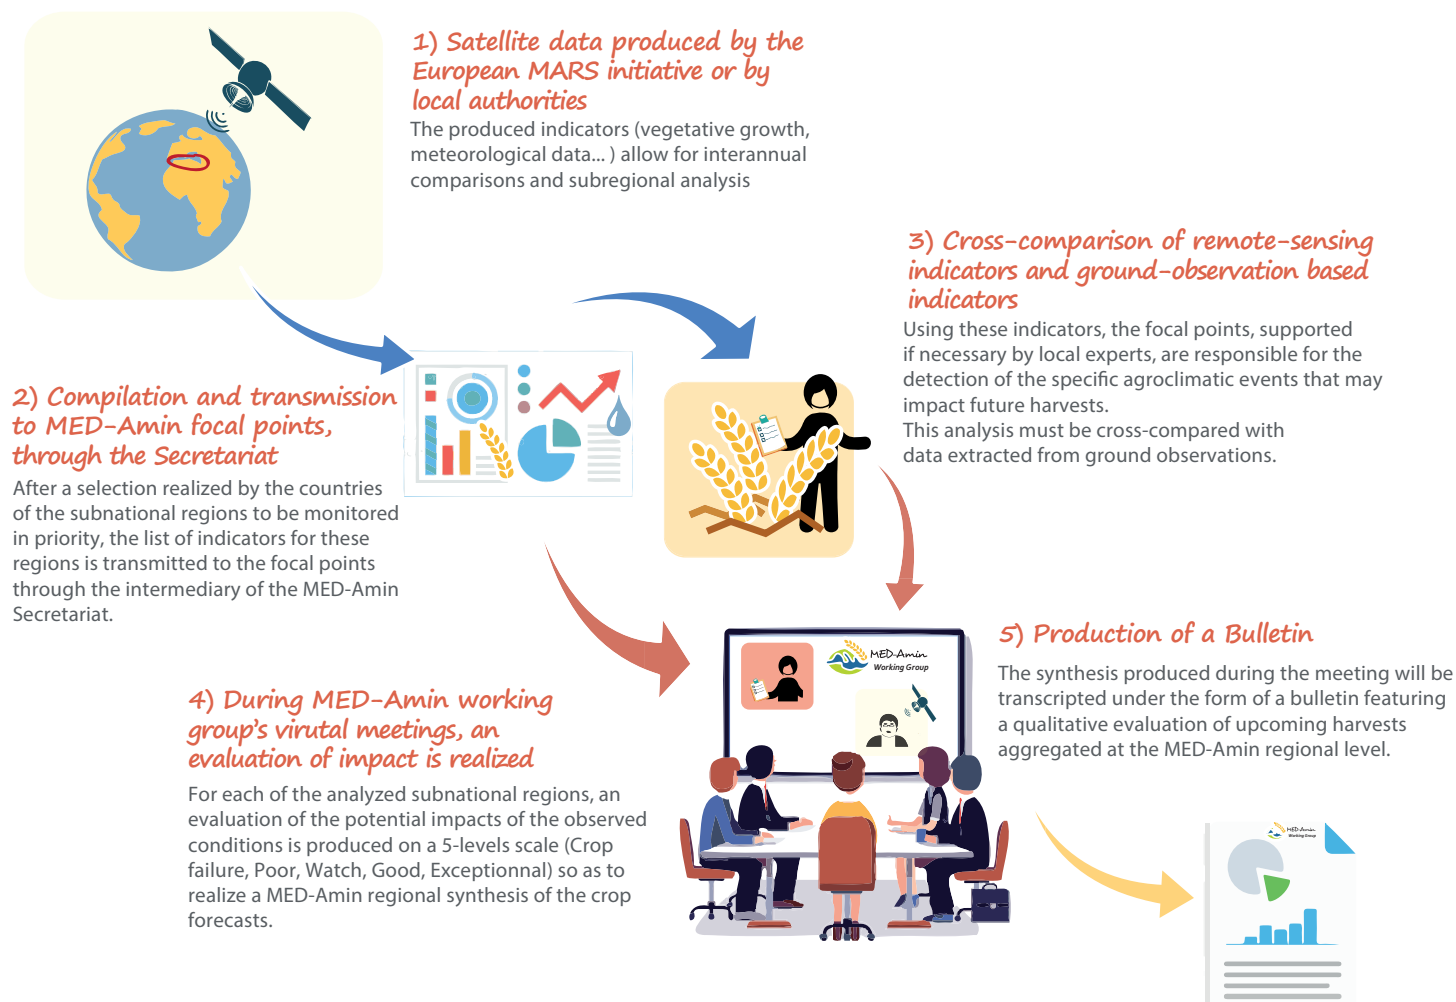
1) Satellite data produced by the European MARS initiative or by local authorities

The produced indicators (vegetative growth, meteorological data... ) allow for interannual comparisons and subregional analysis

3) Cross-comparison of remote-sensing indicators and ground-observation based indicators

Using these indicators, the focal points, supported if necessary by local experts, are responsible for the detection of the specific agroclimatic events that may impact future harvests.
This analysis must be cross-compared with data extracted from ground observations.

2) Compilation and transmission to MED-Amin focal points, through the Secretariat

After a selection realized by the countries of the subnational regions to be monitored in priority, the list of indicators for these regions is transmitted to the focal points through the intermediary of the MED-Amin Secretariat.

MED-Amin Working Group

5) Production of a Bulletin

The synthesis produced during the meeting will be transcripted under the form of a bulletin featuring a qualitative evaluation of upcoming harvests aggregated at the MED-Amin regional level.

4) During MED-Amin working group's virutal meetings, an evaluation of impact is realized

For each of the analyzed subnational regions, an evaluation of the potential impacts of the observed conditions is produced on a 5-levels scale (Crop failure, Poor, Watch, Good, Exceptionnal) so as to realize a MED-Amin regional synthesis of the crop forecasts.

MED-Amin Working Group